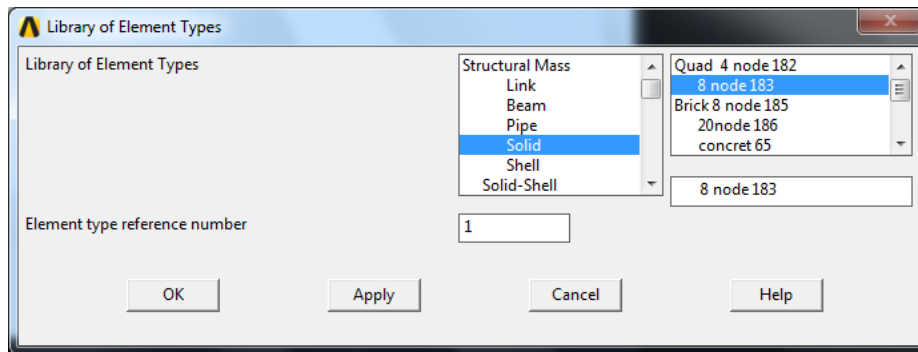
Library of Element Types

Library of Element Types

Structural Mass
Link
Beam
Pipe
Solid
Shell
Solid-Shell

Quad 4 node 182
8 node 183
Brick 8 node 185
20node 186
concret 65

8 node 183

Element type reference number

1

OK

Apply

Cancel

Help